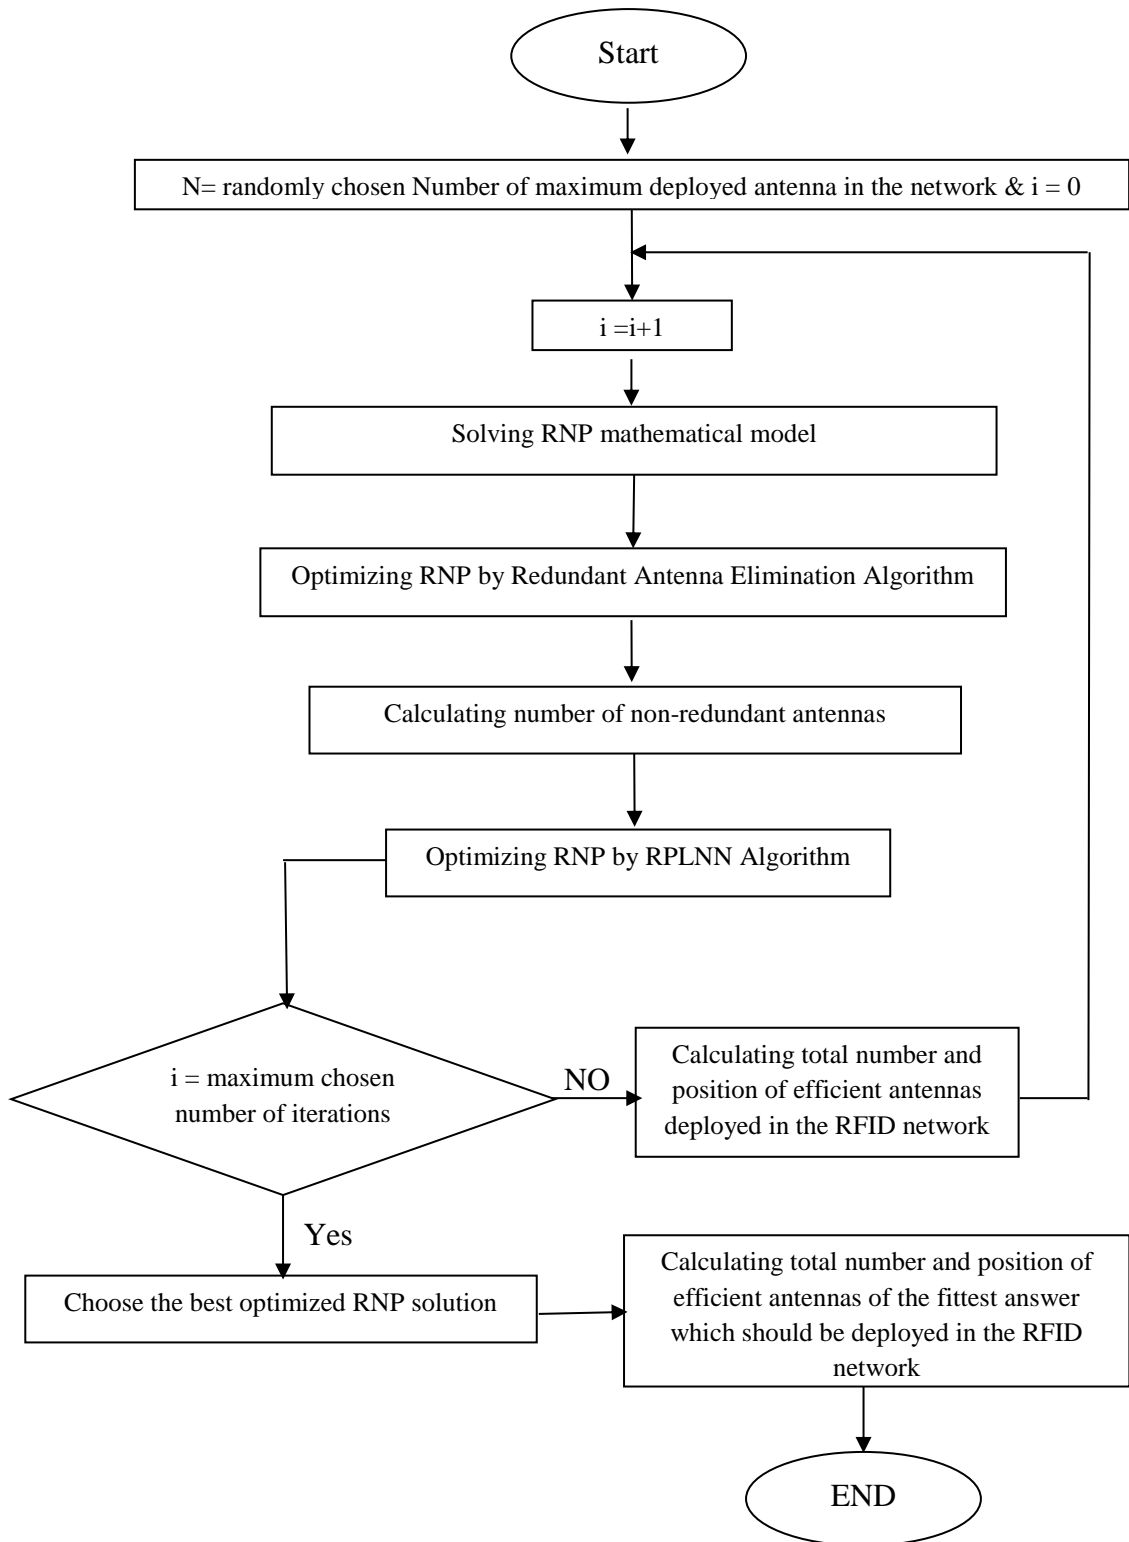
Start

N= randomly chosen Number of maximum deployed antenna in the network & i = 0

i =i+1

Solving RNP mathematical model

Optimizing RNP by Redundant Antenna Elimination Algorithm

Calculating number of non-redundant antennas

Optimizing RNP by RPLNN Algorithm

i = maximum chosen number of iterations

NO

Calculating total number and position of efficient antennas deployed in the RFID network

Yes

Choose the best optimized RNP solution

Calculating total number and position of efficient antennas of the fittest answer which should be deployed in the RFID network

END